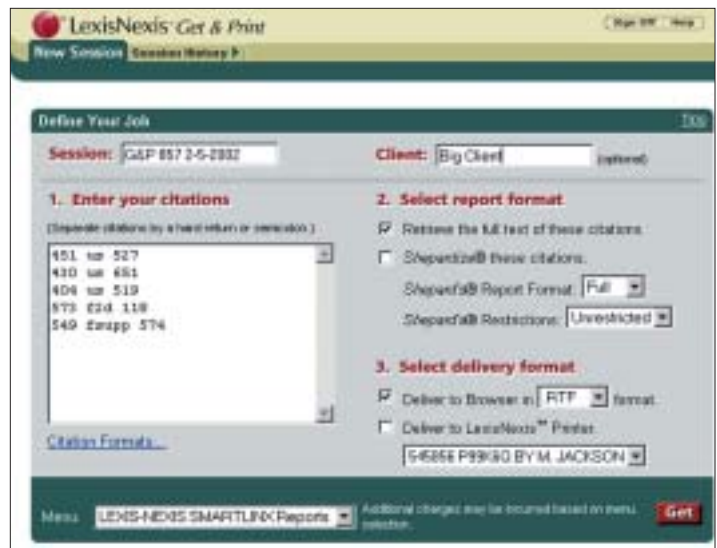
LexisNexis Get & Print

Sign Off Help

New Session Session History ▸

Define Your Job

Tips

Session: G&P 857 2-5-2002

Client: Big Client (optional)

1. Enter your citations

(Separate citations by a hard return or semicolon.)

451 us 527
430 us 651
406 us 519
573 f2d 118
549 fsupp 574

Citation Formats...

2. Select report format

Retrieve the full text of these citations.

Shepardize® these citations.

Shepard's® Report Format: Full

Shepard's® Restrictions: Unrestricted

3. Select delivery format

Deliver to Browser in RTF format.

Deliver to LexisNexis™ Printer.

545856 P89K60 BY M. JACKSON

Menu: LEXIS-NEXIS SMARTLINX Reports

Additional charges may be incurred based on menu selection.

Get